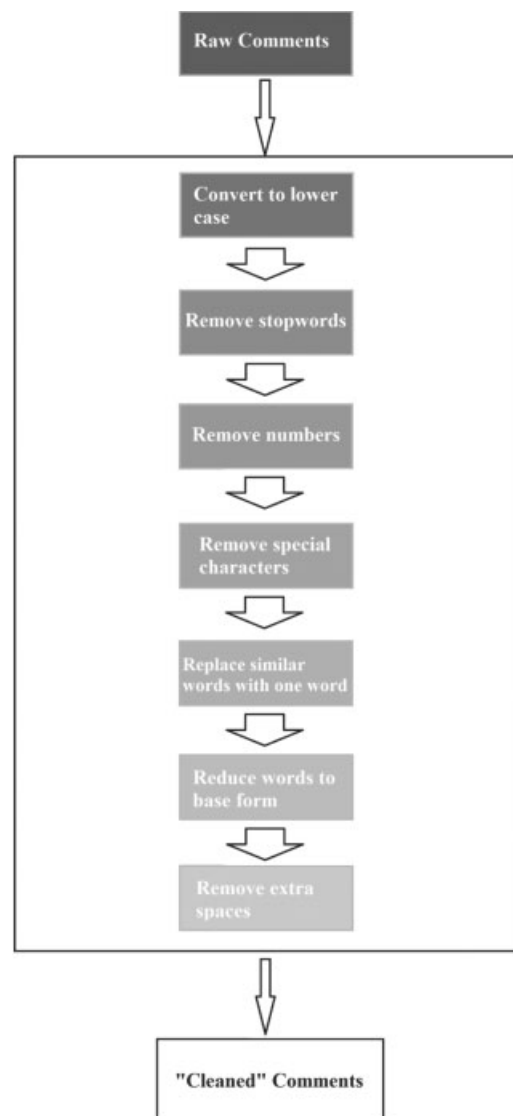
Raw Comments

Convert to lower case

Remove stopwords

Remove numbers

Remove special characters

Replace similar words with one word

Reduce words to base form

Remove extra spaces

"Cleaned" Comments